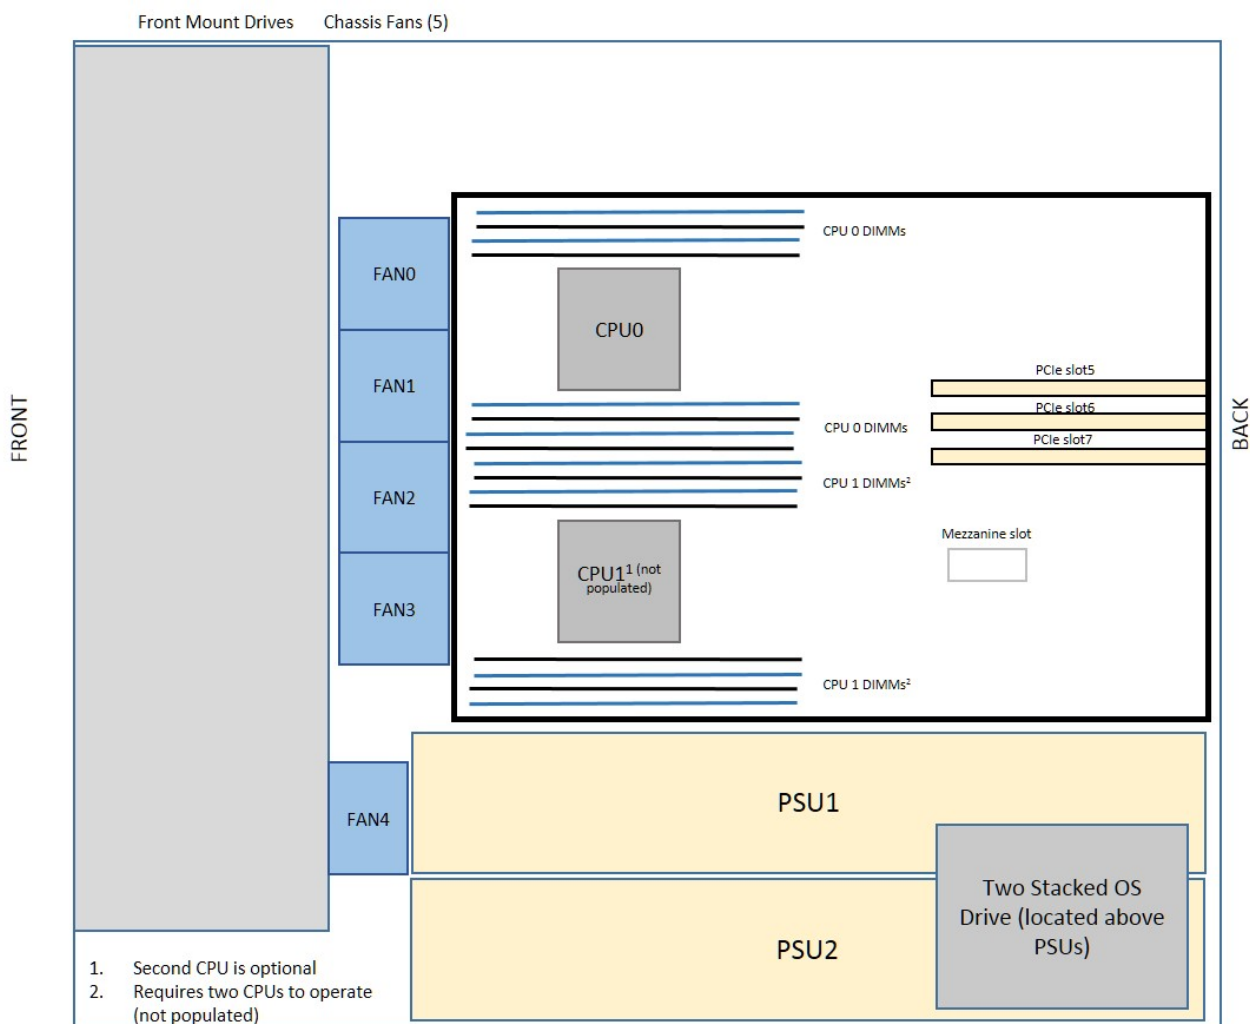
Front Mount Drives Chassis Fans (5)

FRONT

BACK

FAN0

FAN1

FAN2

FAN3

FAN4

CPU 0 DIMMs

CPU0

PCIe slot5

PCIe slot6

PCIe slot7

CPU 0 DIMMs

CPU 1 DIMMs$^2$

Mezzanine slot

CPU1$^1$ (not populated)

CPU 1 DIMMs$^2$

PSU1

PSU2

Two Stacked OS Drive (located above PSUs)

1. Second CPU is optional
2. Requires two CPUs to operate (not populated)